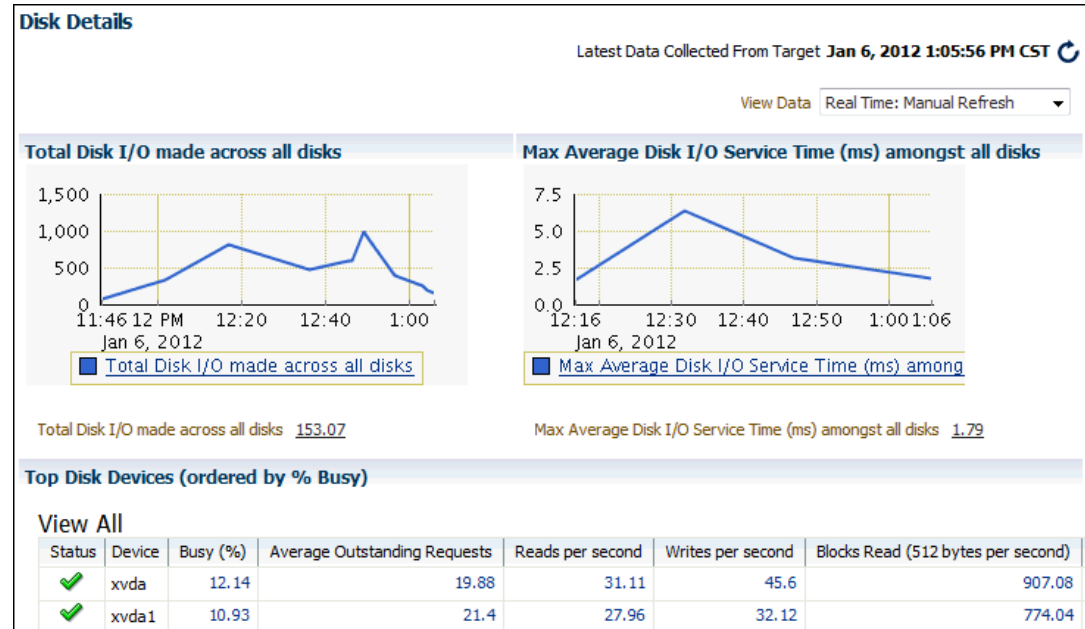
Disk Details

Latest Data Collected From Target Jan 6, 2012 1:05:56 PM CST

View Data Real Time: Manual Refresh

Total Disk I/O made across all disks

1,500
1,000
500
0
11:46 12 PM 12:20 12:40 1:00
Jan 6, 2012

Total Disk I/O made across all disks

Max Average Disk I/O Service Time (ms) amongst all disks

7.5
5.0
2.5
0.0
12:16 12:30 12:40 12:50 1:00 1:06
Jan 6, 2012

Max Average Disk I/O Service Time (ms) among

Total Disk I/O made across all disks 153.07

Max Average Disk I/O Service Time (ms) amongst all disks 1.79

Top Disk Devices (ordered by % Busy)

View All

| Status | Device | Busy (%) | Average Outstanding Requests | Reads per second | Writes per second | Blocks Read (512 bytes per second) |
|---|---|---|---|---|---|---|
|  | xvda | 12.14 | 19.88 | 31.11 | 45.6 | 907.08 |
|  | xvda1 | 10.93 | 21.4 | 27.96 | 32.12 | 774.04 |